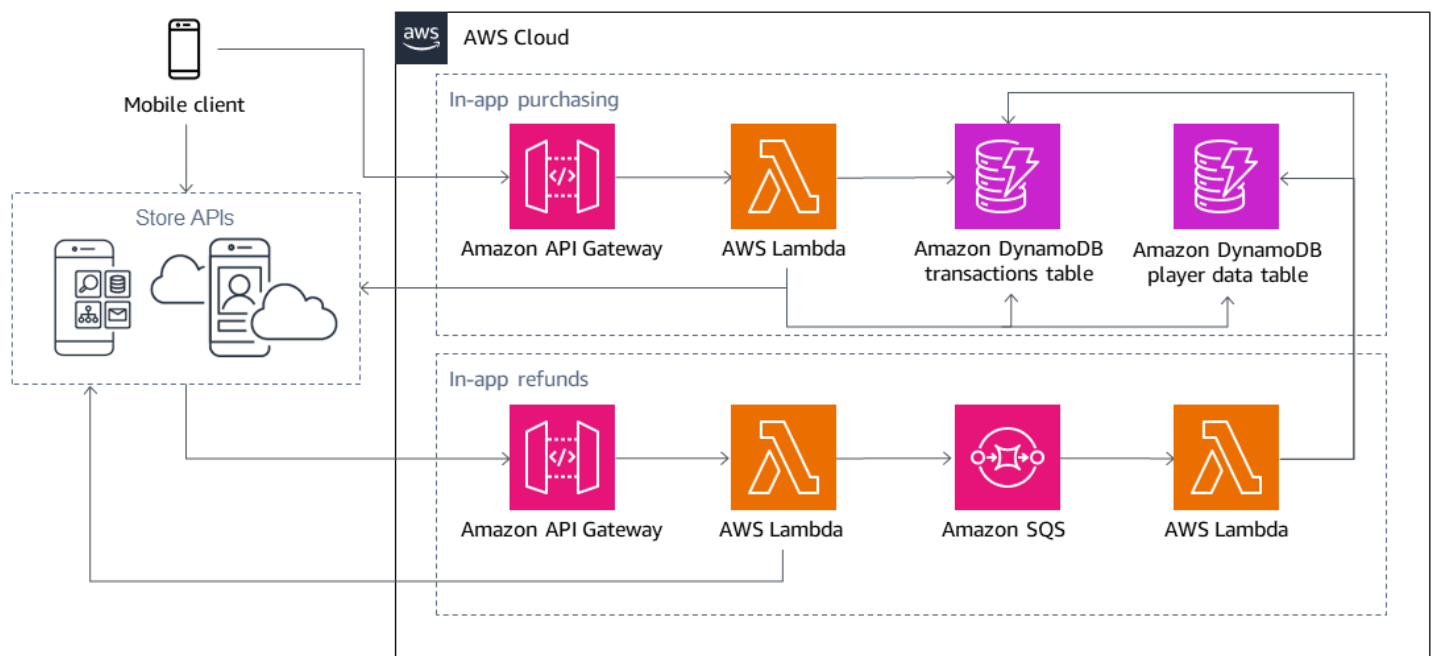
Mobile client

Store APIs

aws

AWS Cloud

In-app purchasing

Amazon API Gateway

AWS Lambda

Amazon DynamoDB transactions table

Amazon DynamoDB player data table

In-app refunds

Amazon API Gateway

AWS Lambda

Amazon SQS

AWS Lambda